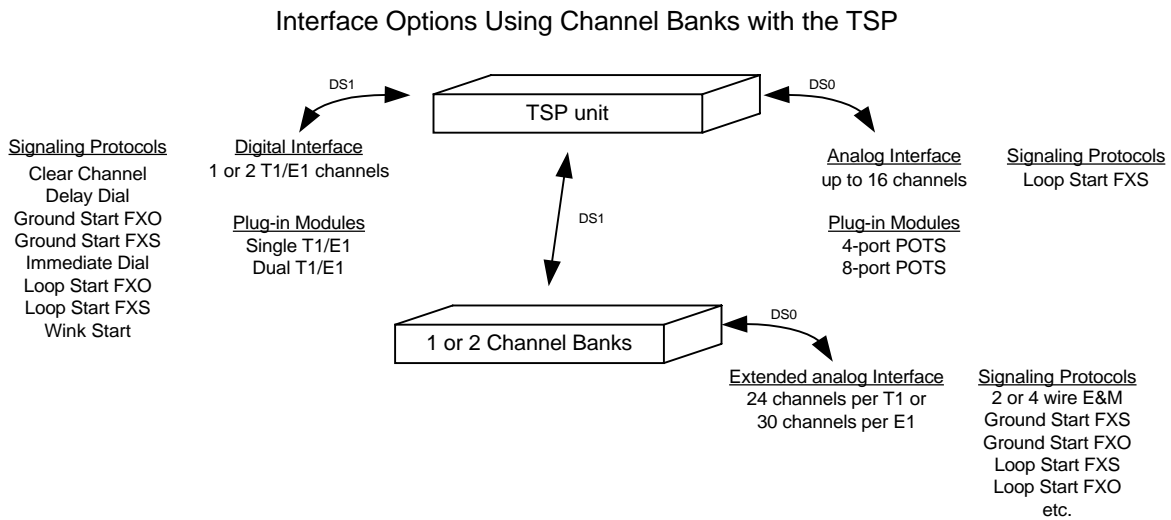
Interface Options Using Channel Banks with the TSP

DS1

DS0

TSP unit

Signaling Protocols
Clear Channel
Delay Dial
Ground Start FXO
Ground Start FXS
Immediate Dial
Loop Start FXO
Loop Start FXS
Wink Start

Digital Interface
1 or 2 T1/E1 channels

Plug-in Modules
Single T1/E1
Dual T1/E1

DS1

Analog Interface
up to 16 channels

Plug-in Modules
4-port POTS
8-port POTS

Signaling Protocols
Loop Start FXS

DS0

1 or 2 Channel Banks

Extended analog Interface
24 channels per T1 or
30 channels per E1

Signaling Protocols
2 or 4 wire E&M
Ground Start FXS
Ground Start FXO
Loop Start FXS
Loop Start FXO
etc.